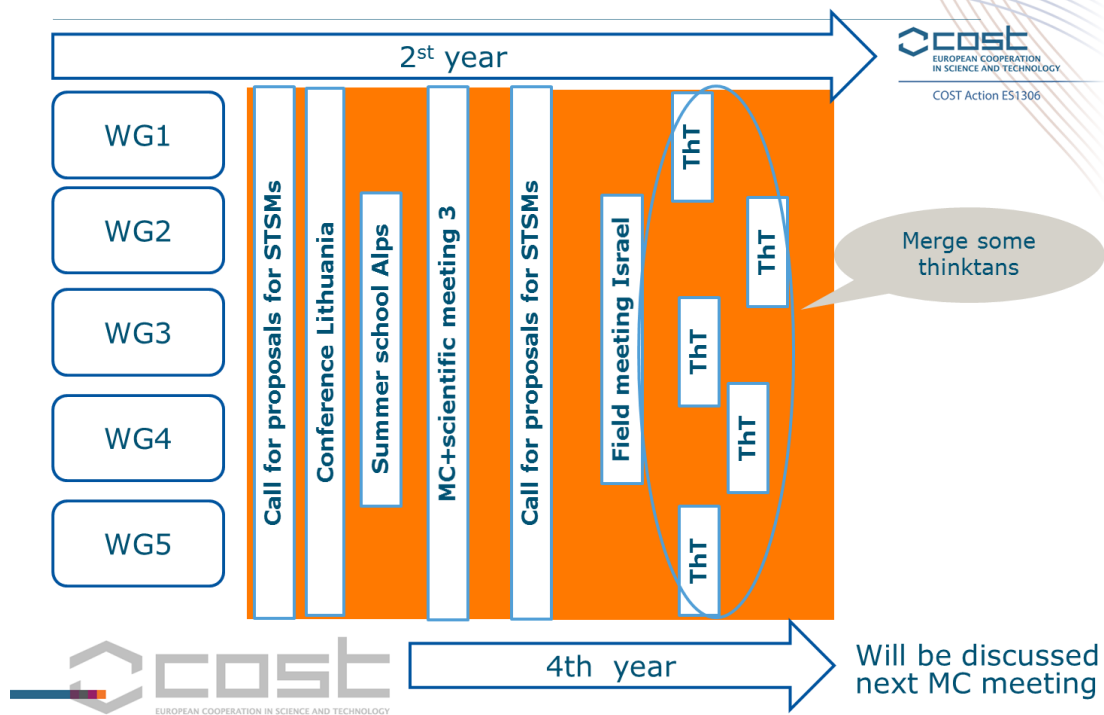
2$^{st}$ year

COST
EUROPEAN COOPERATION IN SCIENCE AND TECHNOLOGY
COST Action ES1306

WG1

WG2

WG3

WG4

WG5

Call for proposals for STSMs

Conference Lithuania

Summer school Alps

MC+scientific meeting 3

Call for proposals for STSMs

Field meeting Israel

ThT

ThT

ThT

ThT

ThT

Merge some thinktans

4th year

Will be discussed next MC meeting

COST
EUROPEAN COOPERATION IN SCIENCE AND TECHNOLOGY